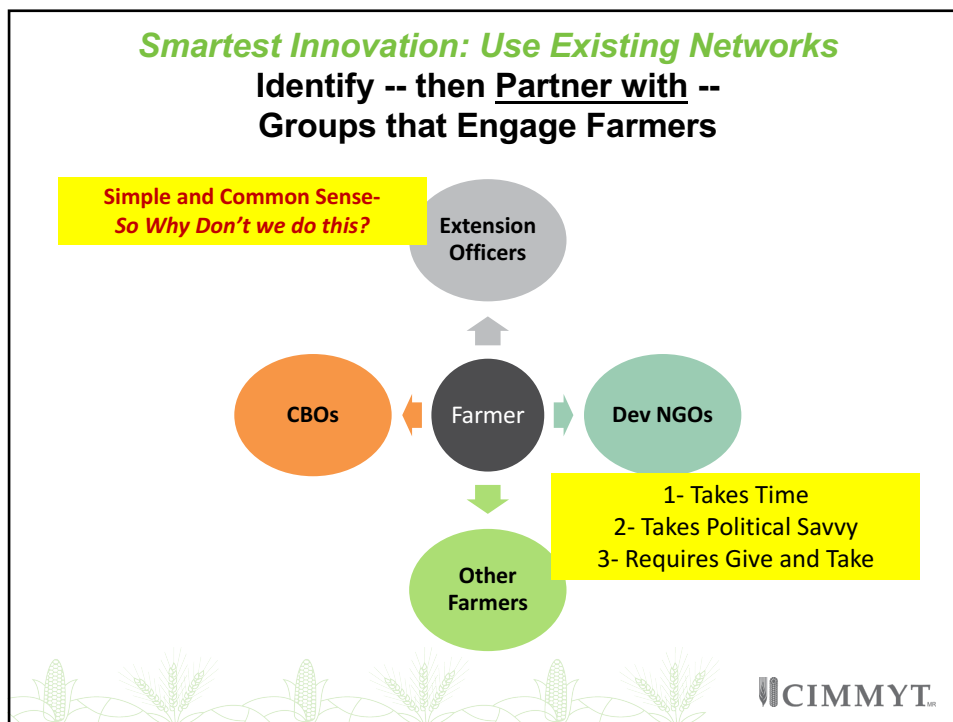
Smartest Innovation: Use Existing Networks
Identify -- then Partner with -- Groups that Engage Farmers

Simple and Common Sense-
So Why Don't we do this?

Extension Officers

CBOs

Farmer

Dev NGOs

1- Takes Time
2- Takes Political Savvy
3- Requires Give and Take

Other Farmers

CIMMYT MR